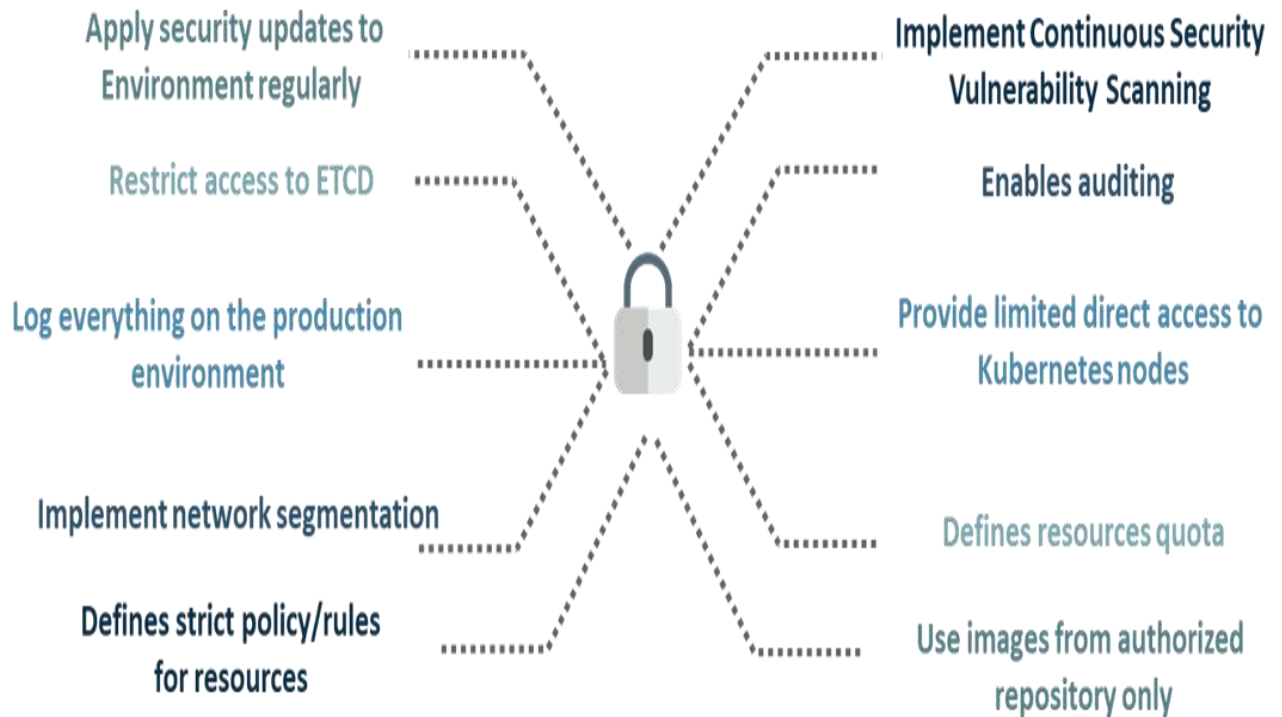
Apply security updates to Environment regularly

Restrict access to ETCD

Log everything on the production environment

Implement network segmentation

Defines strict policy/rules for resources

Implement Continuous Security Vulnerability Scanning

Enables auditing

Provide limited direct access to Kubernetes nodes

Defines resources quota

Use images from authorized repository only